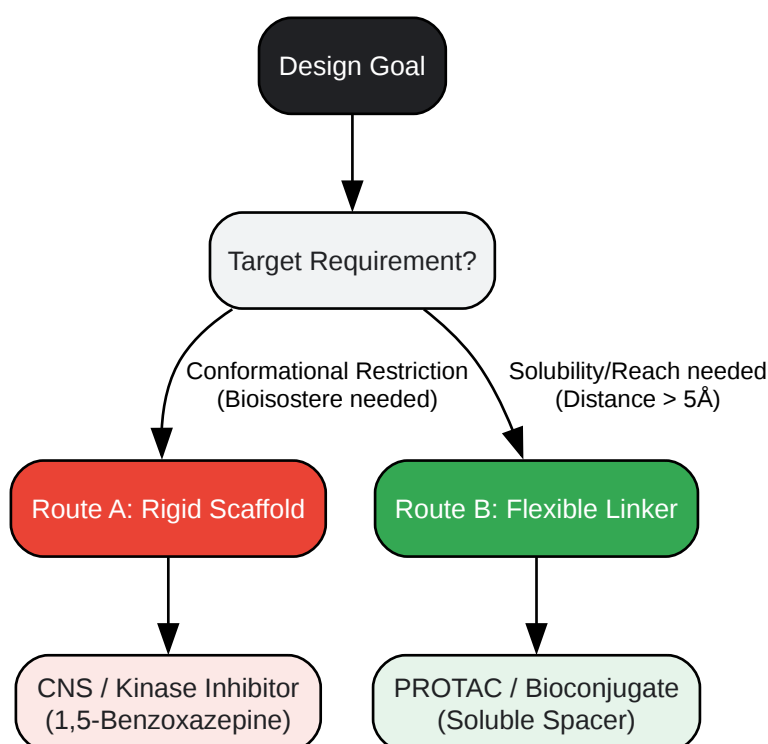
Design Goal

Target Requirement?

Conformational Restriction (Bioisostere needed)

Solubility/Reach needed (Distance > 5Å)

Route A: Rigid Scaffold

Route B: Flexible Linker

CNS / Kinase Inhibitor (1,5-Benzoxazepine)

PROTAC / Bioconjugate (Soluble Spacer)